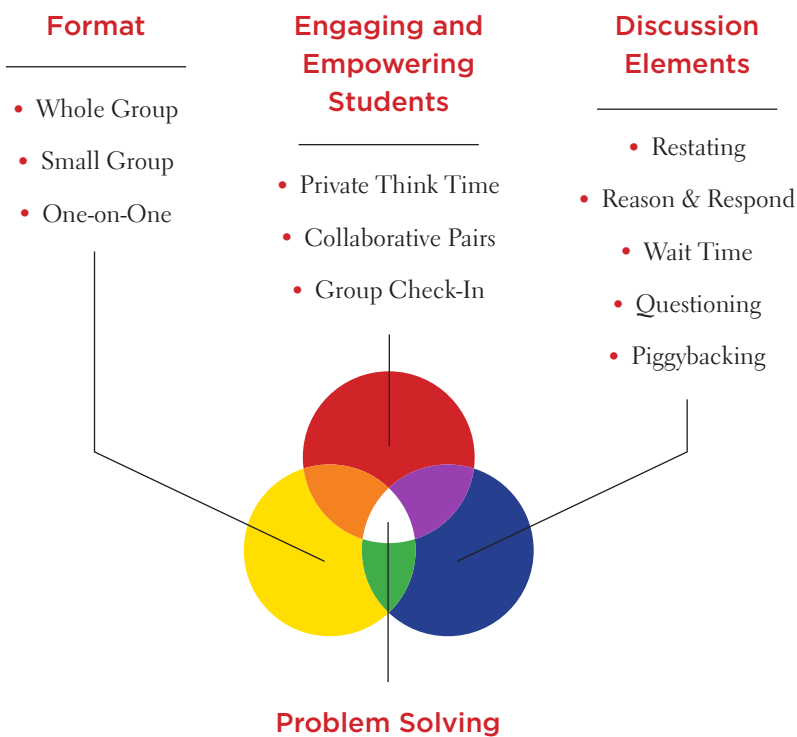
Format

• Whole Group
• Small Group
• One-on-One

Engaging and Empowering Students

• Private Think Time
• Collaborative Pairs
• Group Check-In

Discussion Elements

• Restating
• Reason & Respond
• Wait Time
• Questioning
• Piggybacking

Problem Solving